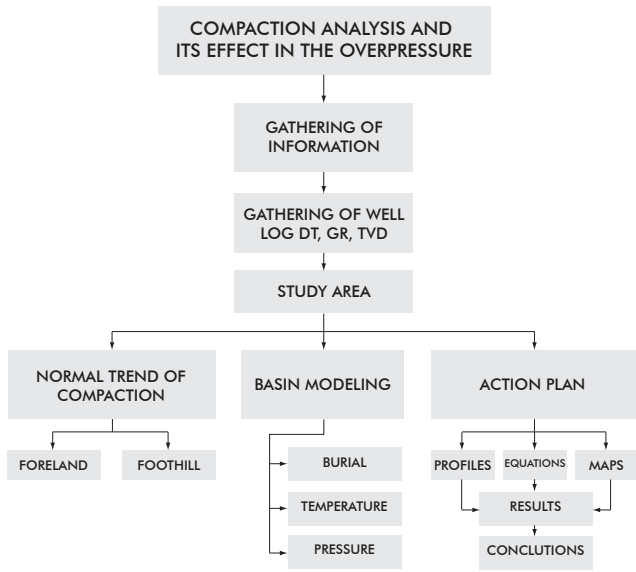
COMPACTION ANALYSIS AND ITS EFFECT IN THE OVERPRESSURE

GATHERING OF INFORMATION

GATHERING OF WELL LOG DT, GR, TVD

STUDY AREA

NORMAL TREND OF COMPACTION

BASIN MODELING

ACTION PLAN

FORELAND

FOOTHILL

BURIAL

TEMPERATURE

PRESSURE

PROFILES

EQUATIONS

MAPS

RESULTS

CONCLUTIONS